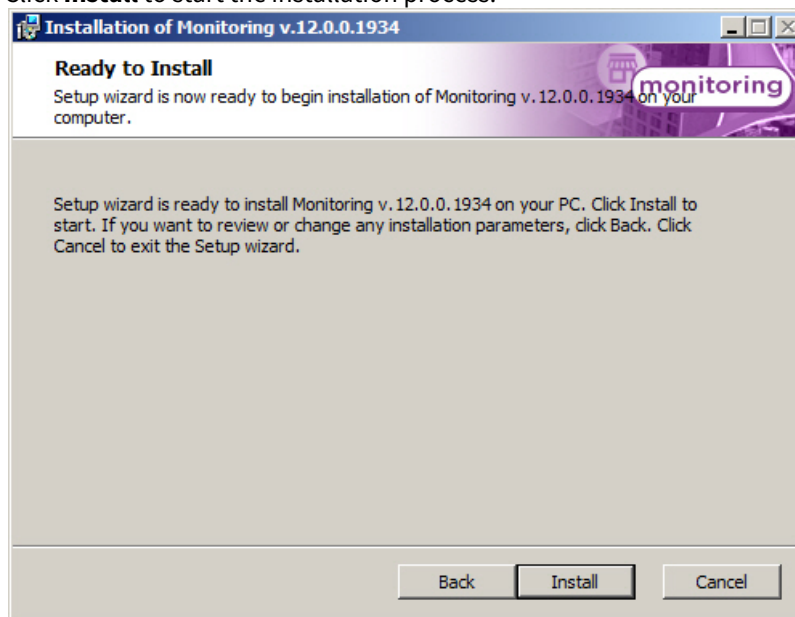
Click **Install** to start the installation process.

Installation of Monitoring v.12.0.0.1934

Ready to Install

Setup wizard is now ready to begin installation of Monitoring v.12.0.0.1934 on your computer.

monitoring

Setup wizard is ready to install Monitoring v.12.0.0.1934 on your PC. Click Install to start. If you want to review or change any installation parameters, click Back. Click Cancel to exit the Setup wizard.

Back Install Cancel